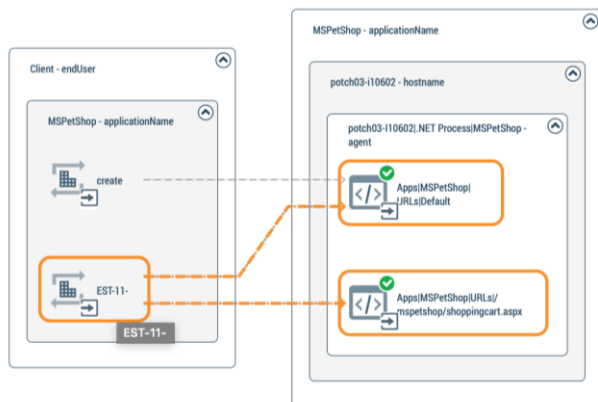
Client - endUser

MSPetShop - applicationName

create

EST-11-

EST-11-

MSPetShop - applicationName

potch03-i10602 - hostname

potch03-I10602|.NET Process|MSPetShop - agent

Apps|MSPetShop|URLs|Default

Apps|MSPetShop|URLs|/mspetshop/shoppingcart.aspx